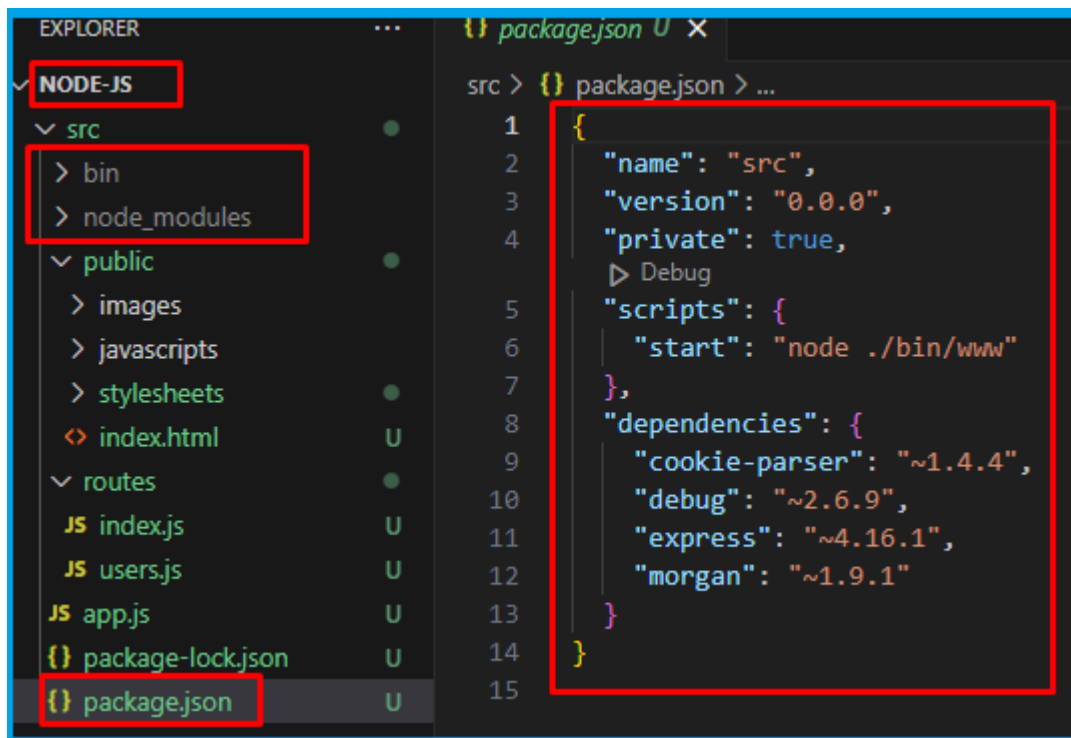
EXPLORER ...

NODE-JS
src
bin
node_modules
public
images
javascripts
stylesheets
<> index.html U
routes
JS index.js U
JS users.js U
JS app.js U
{} package-lock.json U
{} package.json U

{} package.json U ×

src > {} package.json > ...

1 {
2 "name": "src",
3 "version": "0.0.0",
4 "private": true,
▷ Debug
5 "scripts": {
6 "start": "node ./bin/www"
7 },
8 "dependencies": {
9 "cookie-parser": "~1.4.4",
10 "debug": "~2.6.9",
11 "express": "~4.16.1",
12 "morgan": "~1.9.1"
13 }
14 }
15